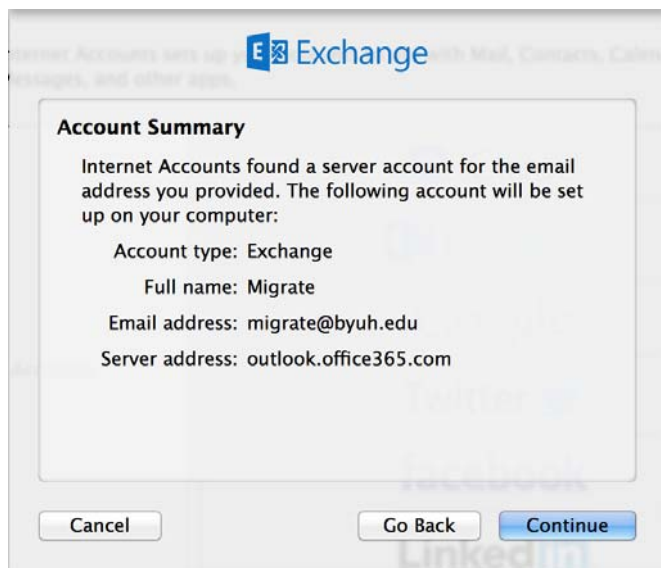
Exchange

Account Summary

Internet Accounts found a server account for the email address you provided. The following account will be set up on your computer:

Account type: Exchange

Full name: Migrate

Email address: migrate@byuh.edu

Server address: outlook.office365.com

Cancel

Go Back

Continue